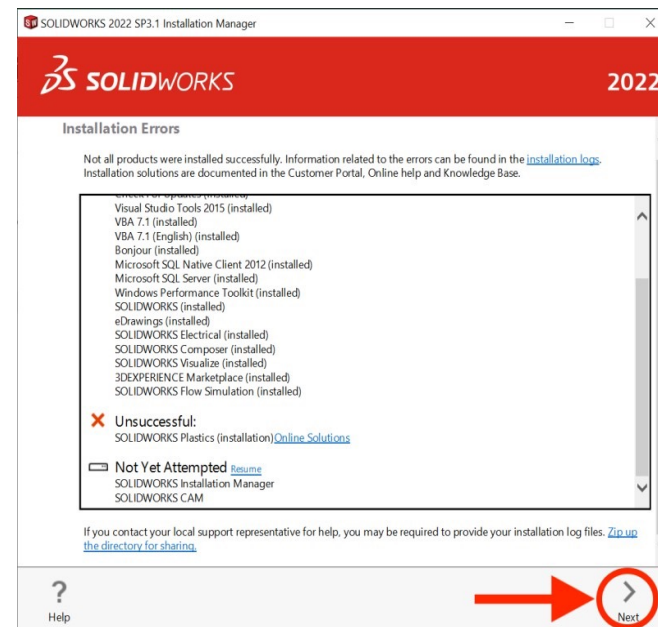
SOLIDWORKS 2022 SP3.1 Installation Manager

SOLIDWORKS

2022

Installation Errors

Not all products were installed successfully. Information related to the errors can be found in the installation logs. Installation solutions are documented in the Customer Portal, Online help and Knowledge Base.

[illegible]
Visual Studio Tools 2015 (installed)
VBA 7.1 (installed)
VBA 7.1 (English) (installed)
Bonjour (installed)
Microsoft SQL Native Client 2012 (installed)
Microsoft SQL Server (installed)
Windows Performance Toolkit (installed)
SOLIDWORKS (installed)
eDrawings (installed)
SOLIDWORKS Electrical (installed)
SOLIDWORKS Composer (installed)
SOLIDWORKS Visualize (installed)
3DEXPERIENCE Marketplace (installed)
SOLIDWORKS Flow Simulation (installed)

Unsuccessful:
SOLIDWORKS Plastics (installation) Online Solutions

Not Yet Attempted Resume
SOLIDWORKS Installation Manager
SOLIDWORKS CAM

If you contact your local support representative for help, you may be required to provide your installation log files. Zip up the directory for sharing.

Help

Next